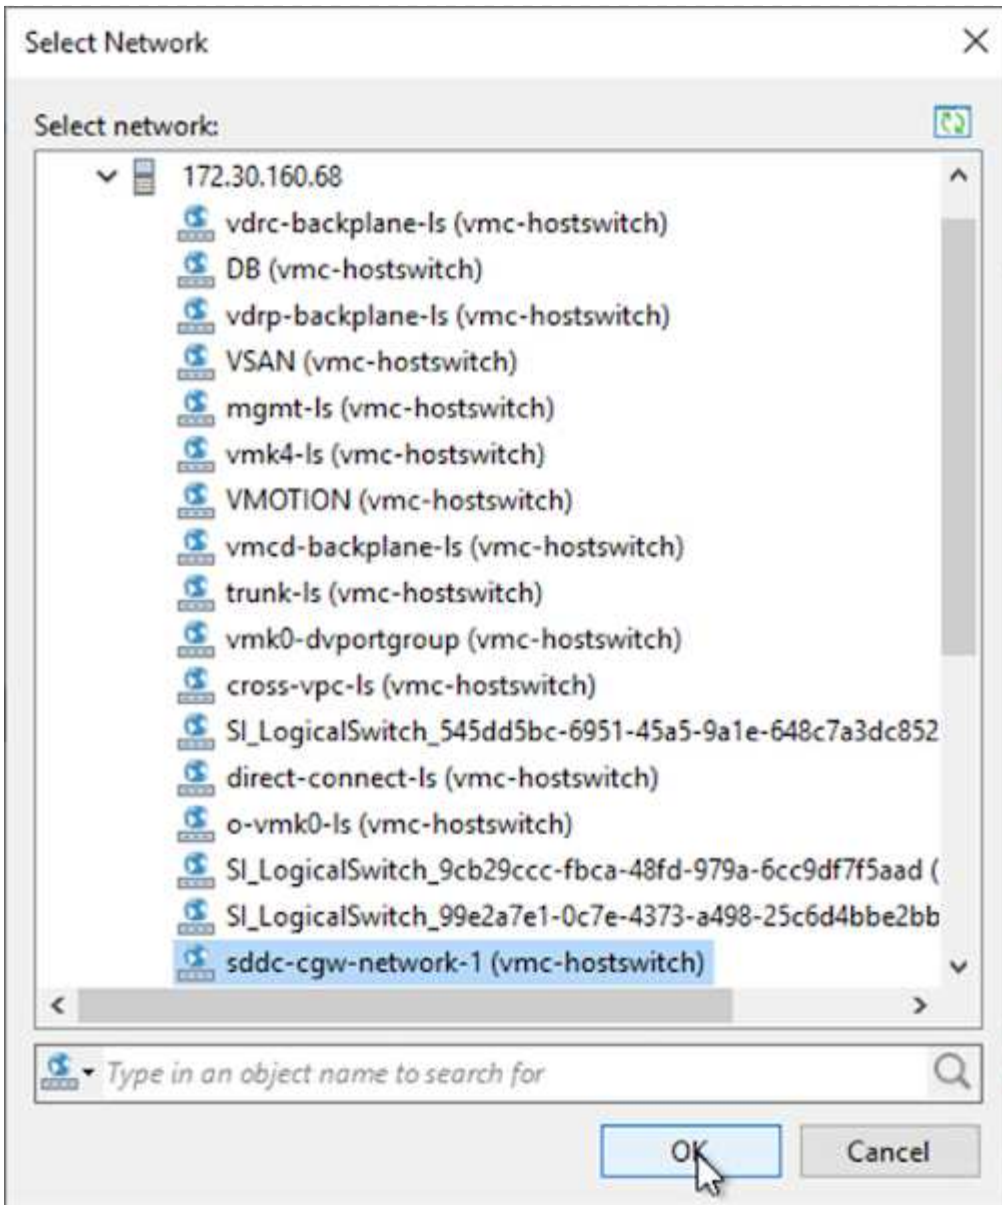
Select Network

Select network:

172.30.160.68
vdrc-backplane-ls (vmc-hostswitch)
DB (vmc-hostswitch)
vdrp-backplane-ls (vmc-hostswitch)
VSAN (vmc-hostswitch)
mgmt-ls (vmc-hostswitch)
vmk4-ls (vmc-hostswitch)
VMOTION (vmc-hostswitch)
vmcd-backplane-ls (vmc-hostswitch)
trunk-ls (vmc-hostswitch)
vmk0-dvportgroup (vmc-hostswitch)
cross-vpc-ls (vmc-hostswitch)
SI_LogicalSwitch_545dd5bc-6951-45a5-9a1e-648c7a3dc852
direct-connect-ls (vmc-hostswitch)
o-vmk0-ls (vmc-hostswitch)
SI_LogicalSwitch_9cb29ccc-fbca-48fd-979a-6cc9df7f5aad (
SI_LogicalSwitch_99e2a7e1-0c7e-4373-a498-25c6d4bbe2bb
sddc-cgw-network-1 (vmc-hostswitch)

Type in an object name to search for

OK
Cancel